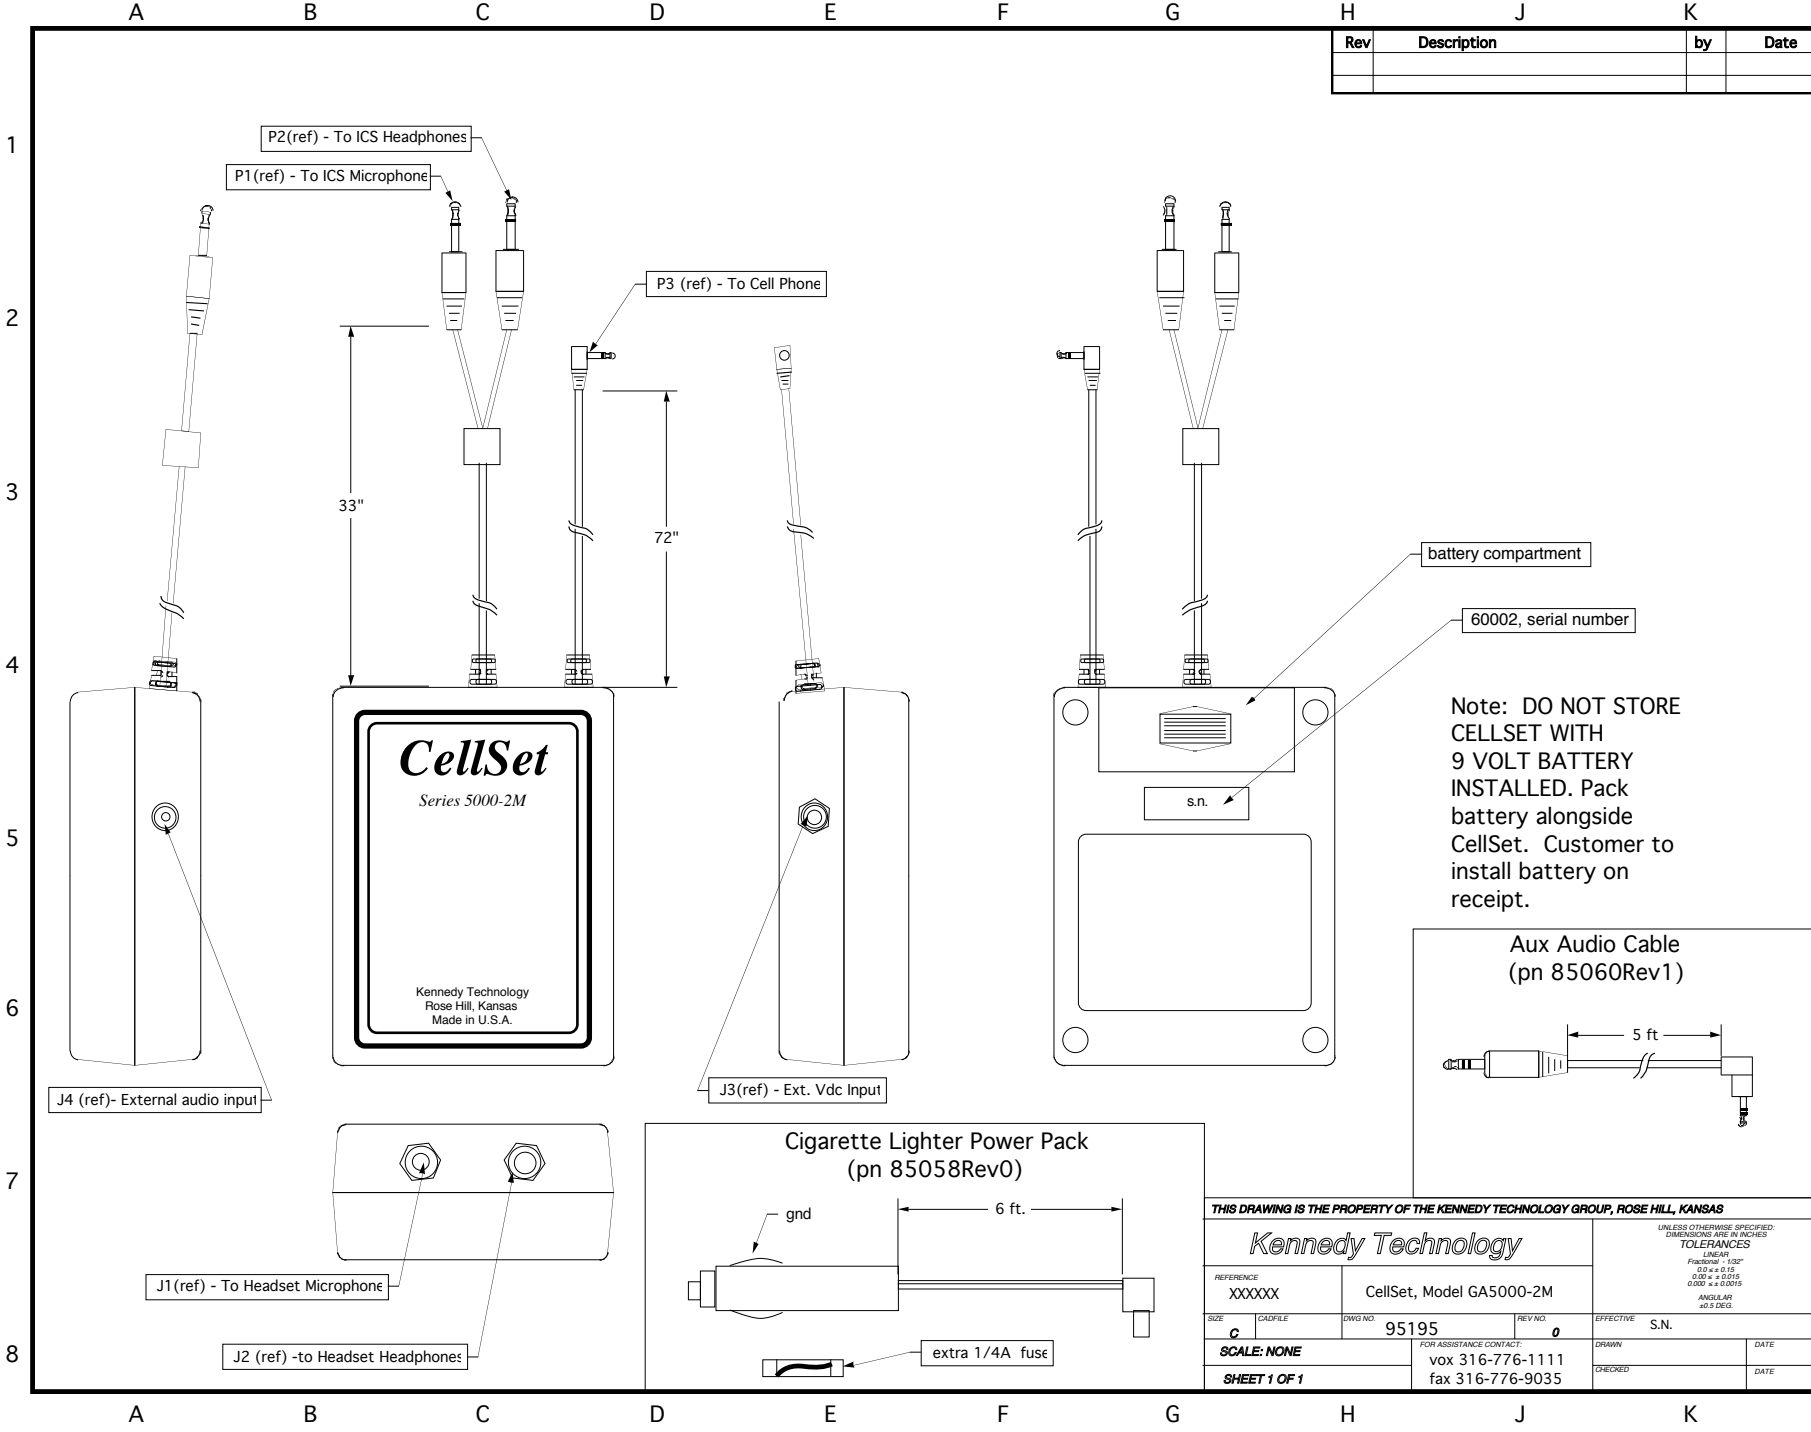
A B C D E F G H J K

| Rev | Description | by | Date |
|---|---|---|---|
| | | | |
| | | | |

1 2 3 4 5 6 7 8

P2(ref) - To ICS Headphones

P1(ref) - To ICS Microphone

P3 (ref) - To Cell Phone

33"

72"

battery compartment

60002, serial number

CellSet

Series 5000-2M

Kennedy Technology
Rose Hill, Kansas
Made in U.S.A.

s.n.

Note: DO NOT STORE CELLSET WITH 9 VOLT BATTERY INSTALLED. Pack battery alongside CellSet. Customer to install battery on receipt.

Aux Audio Cable
(pn 85060Rev1)

5 ft

J4 (ref)- External audio input

J3(ref) - Ext. Vdc Input

Cigarette Lighter Power Pack
(pn 85058Rev0)

gnd

6 ft.

J1(ref) - To Headset Microphone

J2 (ref) -to Headset Headphones

extra 1/4A fuse

THIS DRAWING IS THE PROPERTY OF THE KENNEDY TECHNOLOGY GROUP, ROSE HILL, KANSAS

Kennedy Technology

UNLESS OTHERWISE SPECIFIED: DIMENSIONS ARE IN INCHES
TOLERANCES
LINEAR
Fractional - 1/32"
0.0 ≤ ± 0.15
0.00 ≤ ± 0.015
0.000 ≤ ± 0.0015
ANGULAR
±0.5 DEG.

REFERENCE
XXXXXX

CellSet, Model GA5000-2M

SIZE C
CADFILE
DWG NO. 95195
REV NO. 0
EFFECTIVE S.N.

SCALE: NONE
FOR ASSISTANCE CONTACT:
vox 316-776-1111
fax 316-776-9035
DRAWN
DATE
CHECKED
DATE

SHEET 1 OF 1

A B C D E F G H J K